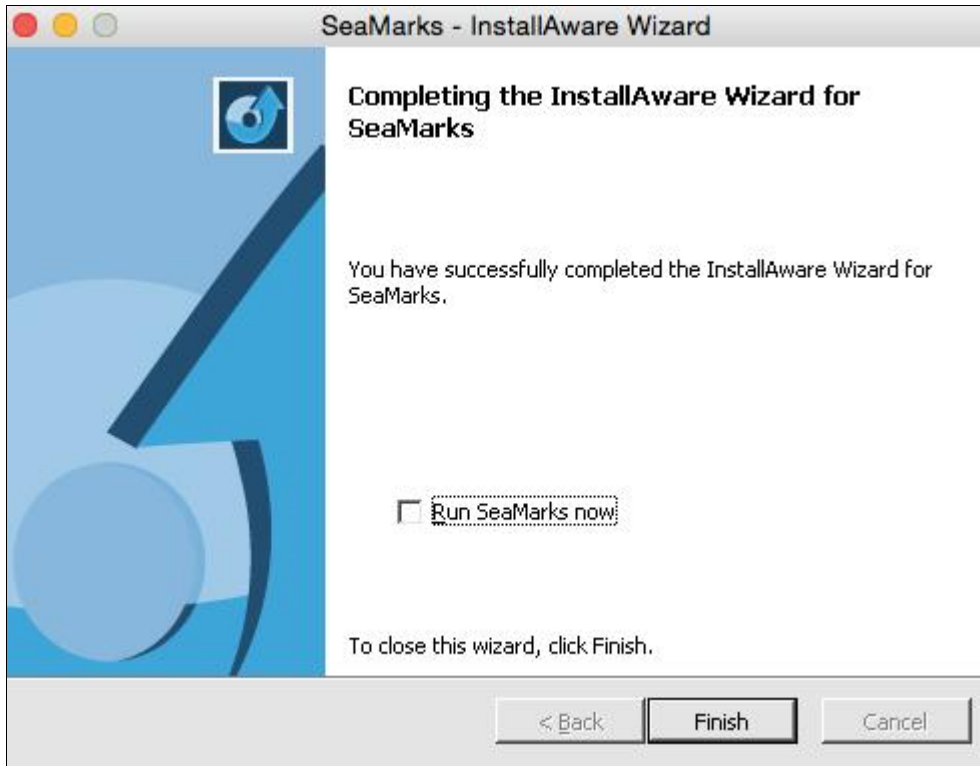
SeaMarks - InstallAware Wizard

Completing the InstallAware Wizard for SeaMarks

You have successfully completed the InstallAware Wizard for SeaMarks.

Run SeaMarks now

To close this wizard, click Finish.

< Back

Finish

Cancel